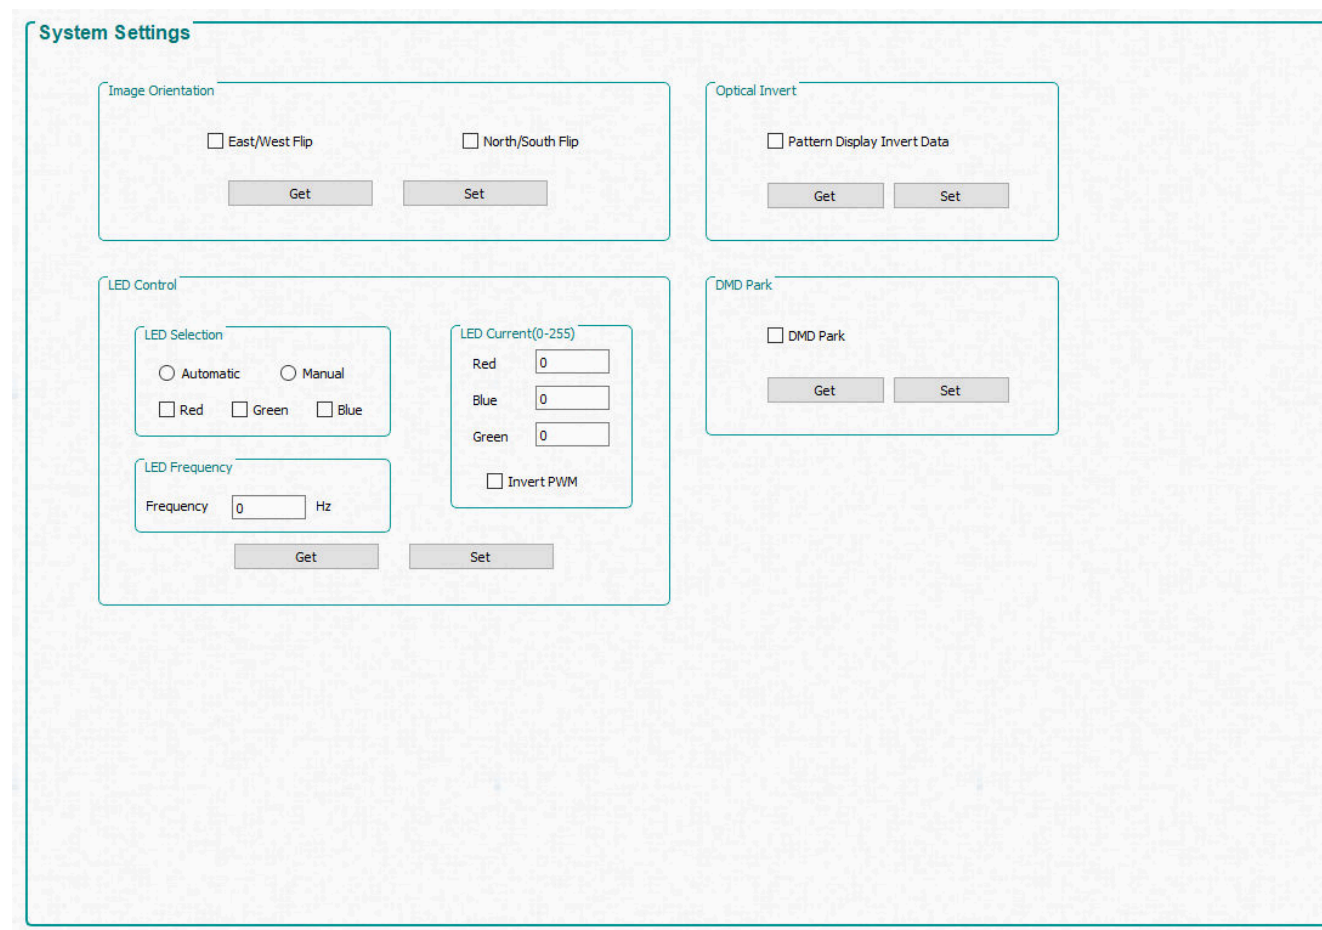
System Settings

Image Orientation

East/West Flip

North/South Flip

Get

Set

Optical Invert

Pattern Display Invert Data

Get

Set

LED Control

LED Selection

Automatic

Manual

Red

Green

Blue

LED Current(0-255)

Red 0

Blue 0

Green 0

Invert PWM

LED Frequency

Frequency 0 Hz

Get

Set

DMD Park

DMD Park

Get

Set